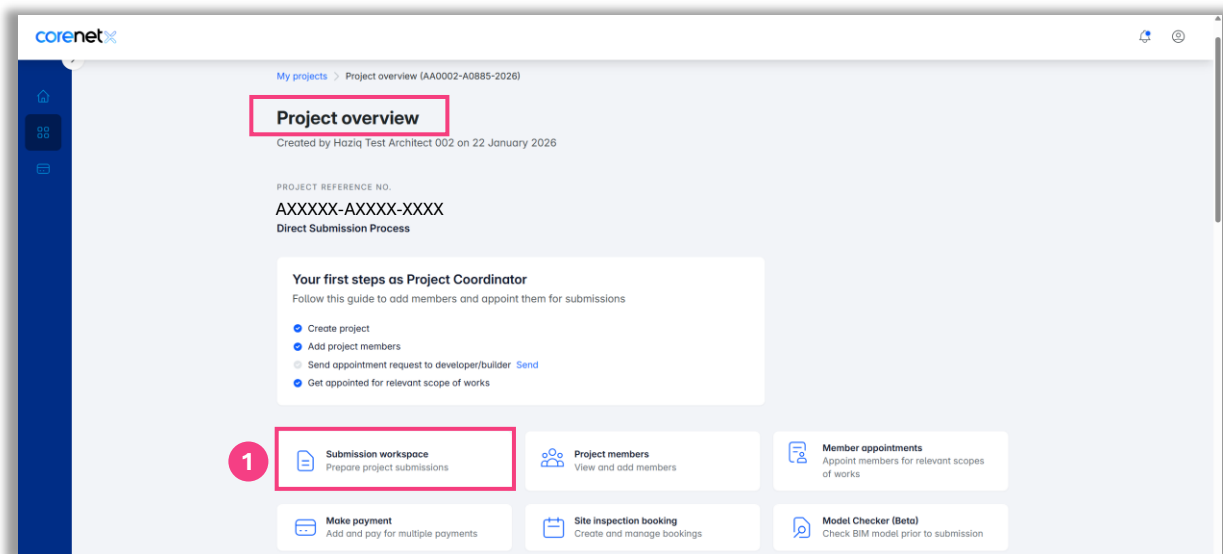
corenetX

My projects > Project overview (AA0002-A0885-2026)

Project overview

Created by Haziq Test Architect 002 on 22 January 2026

PROJECT REFERENCE NO.

AXXXXX-AXXXX-XXXX

Direct Submission Process

Your first steps as Project Coordinator

Follow this guide to add members and appoint them for submissions

Create project

Add project members

Send appointment request to developer/builder Send

Get appointed for relevant scope of works

1

Submission workspace
Prepare project submissions

Project members
View and add members

Member appointments
Appoint members for relevant scopes of works

Make payment
Add and pay for multiple payments

Site inspection booking
Create and manage bookings

Model Checker (Beta)
Check BIM model prior to submission